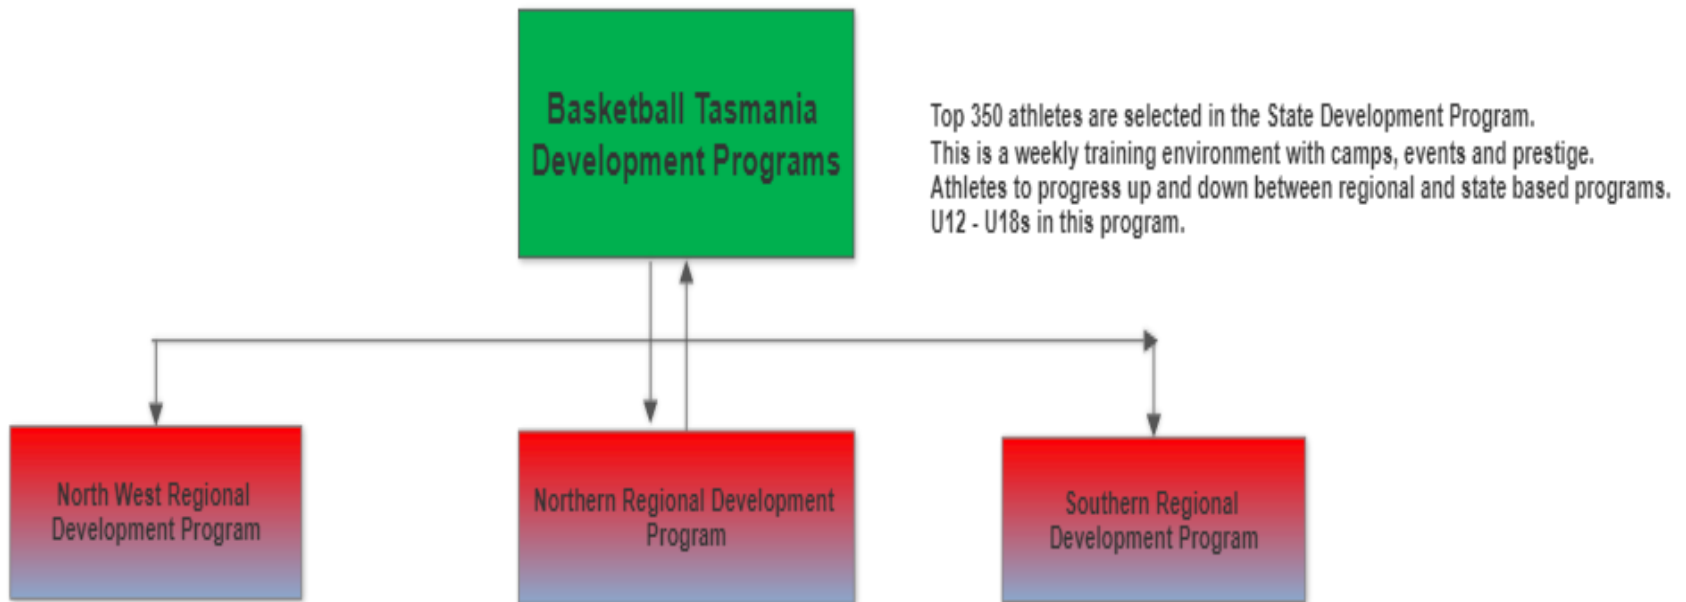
Basketball Tasmania Development Programs

Top 350 athletes are selected in the State Development Program.
This is a weekly training environment with camps, events and prestige.
Athletes to progress up and down between regional and state based programs.
U12 - U18s in this program.

North West Regional Development Program

Northern Regional Development Program

Southern Regional Development Program